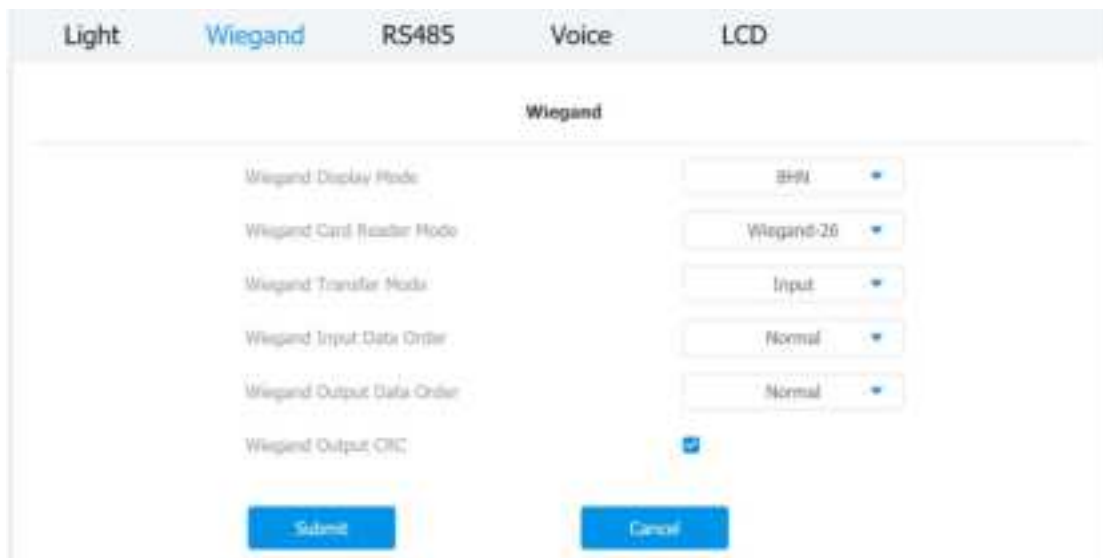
Light Wiegand RS485 Voice LCD

Wiegand

Wiegand Display Mode BHN

Wiegand Card Reader Mode Wiegand-26

Wiegand Transfer Mode Input

Wiegand Input Data Order Normal

Wiegand Output Data Order Normal

Wiegand Output CRC

Submit Cancel